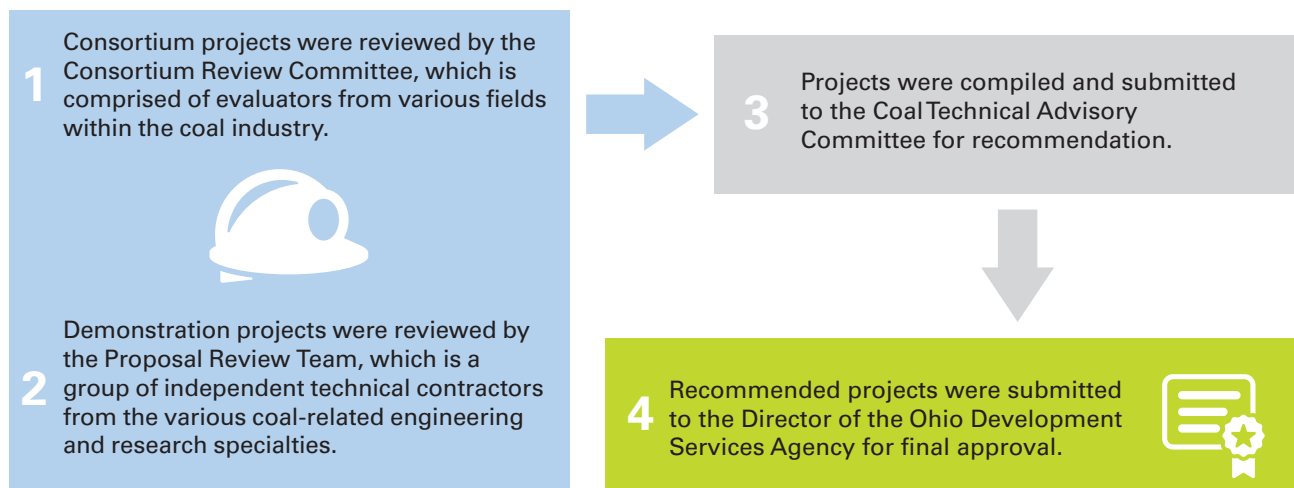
1 Consortium projects were reviewed by the Consortium Review Committee, which is comprised of evaluators from various fields within the coal industry.

2 Demonstration projects were reviewed by the Proposal Review Team, which is a group of independent technical contractors from the various coal-related engineering and research specialties.

3 Projects were compiled and submitted to the Coal Technical Advisory Committee for recommendation.

4 Recommended projects were submitted to the Director of the Ohio Development Services Agency for final approval.